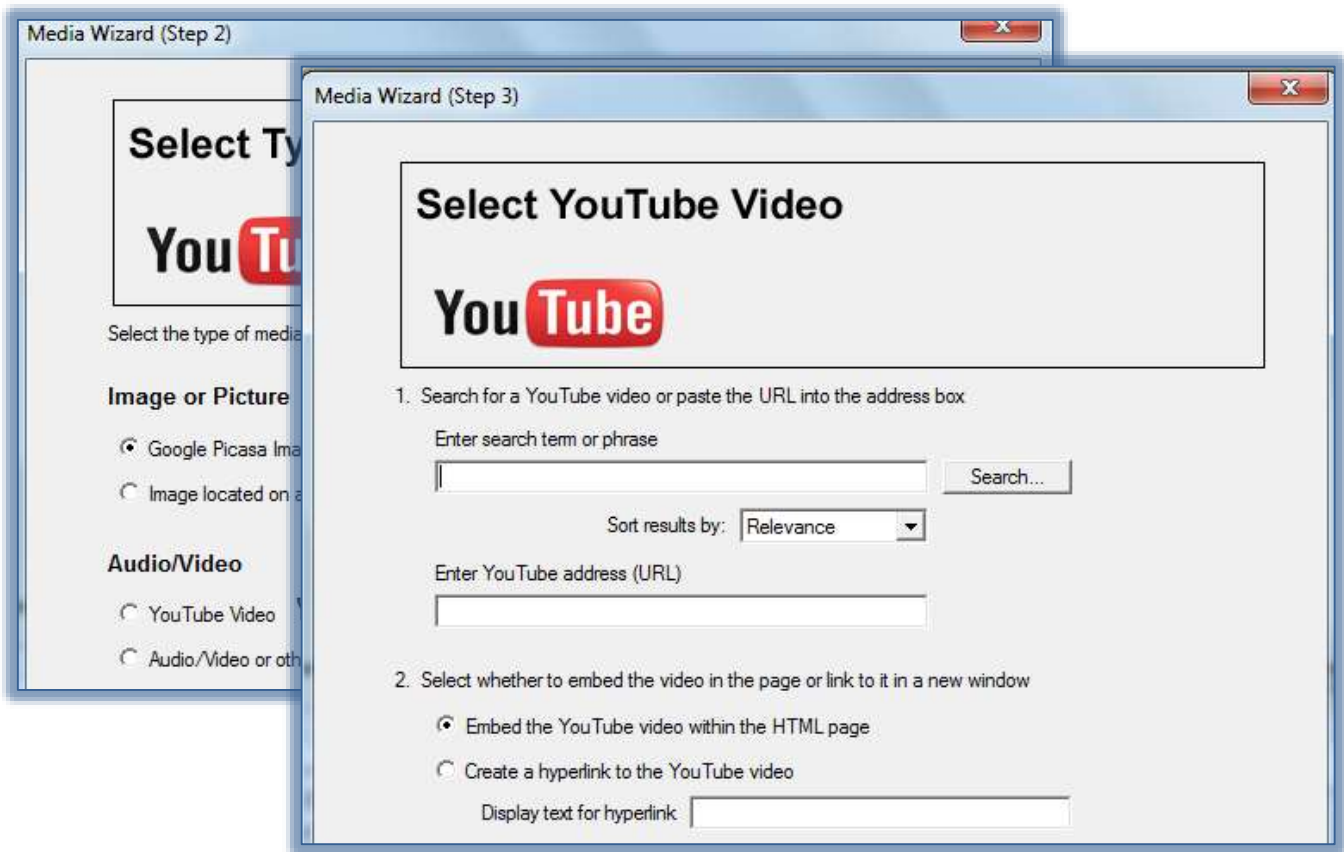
Media Wizard (Step 2)

Select Ty

YouTu

Select the type of media

Image or Picture

Google Picasa Ima

Image located on a

Audio/Video

YouTube Video

Audio/Video or oth

Media Wizard (Step 3)

Select YouTube Video

YouTube

1. Search for a YouTube video or paste the URL into the address box

Enter search term or phrase

Search...

Sort results by: Relevance

Enter YouTube address (URL)

2. Select whether to embed the video in the page or link to it in a new window

Embed the YouTube video within the HTML page

Create a hyperlink to the YouTube video

Display text for hyperlink